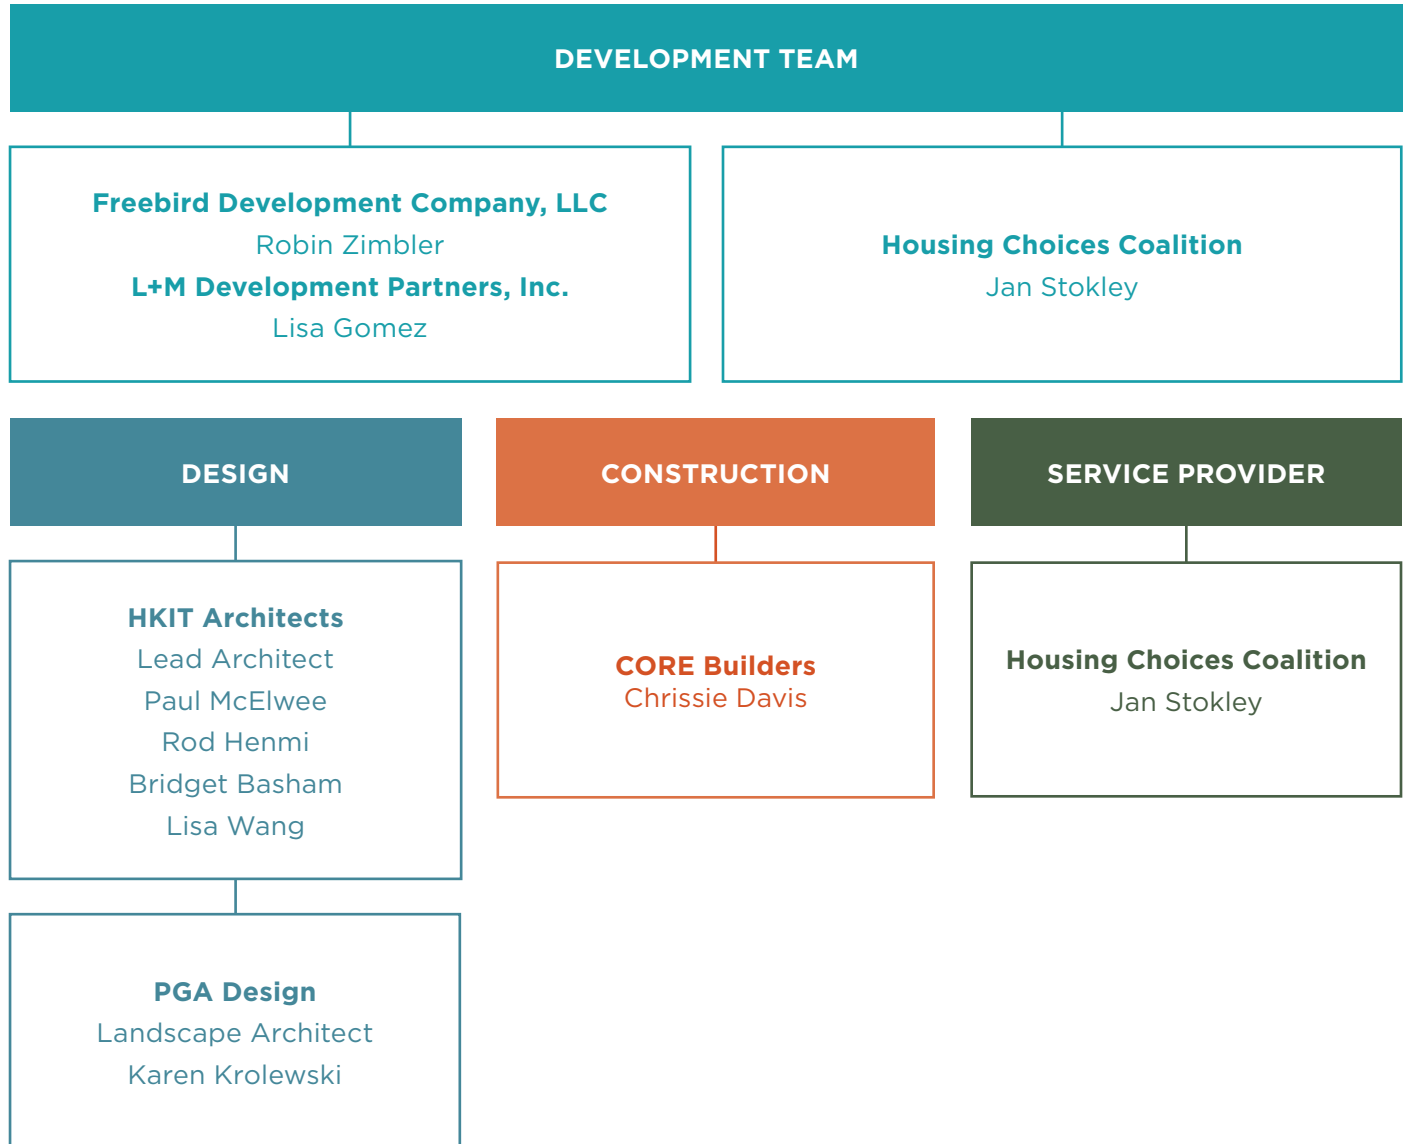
DEVELOPMENT TEAM

Freebird Development Company, LLC
Robin Zimbler
L+M Development Partners, Inc.
Lisa Gomez

Housing Choices Coalition
Jan Stokley

DESIGN

HKIT Architects
Lead Architect
Paul McElwee
Rod Henmi
Bridget Basham
Lisa Wang

PGA Design
Landscape Architect
Karen Krolewski

CONSTRUCTION

CORE Builders
Chrissie Davis

SERVICE PROVIDER

Housing Choices Coalition
Jan Stokley